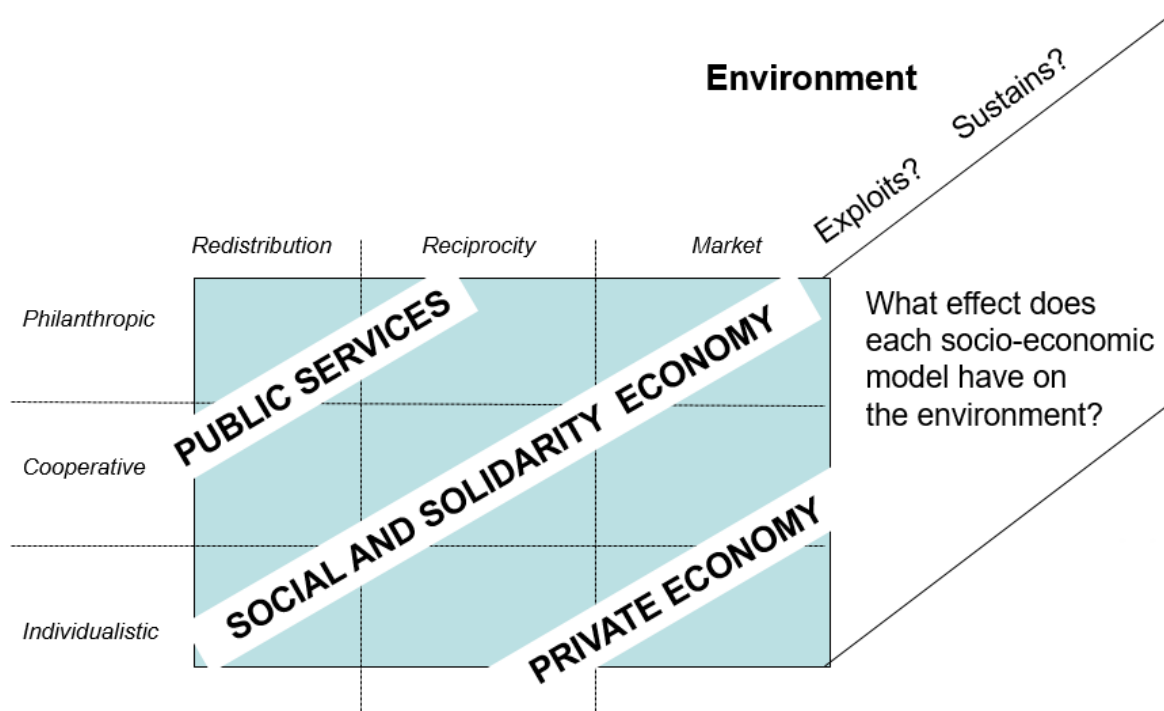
Environment

Sustains?

Exploits?

Redistribution | Reciprocity | Market

Philanthropic

Cooperative

Individualistic

PUBLIC SERVICES

SOCIAL AND SOLIDARITY ECONOMY

PRIVATE ECONOMY

What effect does each socio-economic model have on the environment?